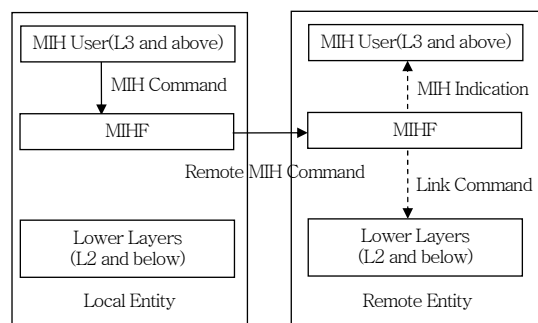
MIH User(L3 and above)

MIH Command

MIHF

Lower Layers (L2 and below)

Local Entity

Remote MIH Command

MIH User(L3 and above)

MIH Indication

MIHF

Link Command

Lower Layers (L2 and below)

Remote Entity